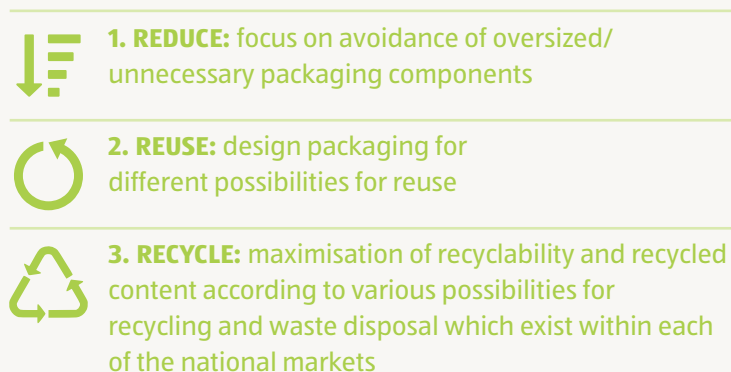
**1. REDUCE:** focus on avoidance of oversized/ unnecessary packaging components

**2. REUSE:** design packaging for different possibilities for reuse

**3. RECYCLE:** maximisation of recyclability and recycled content according to various possibilities for recycling and waste disposal which exist within each of the national markets